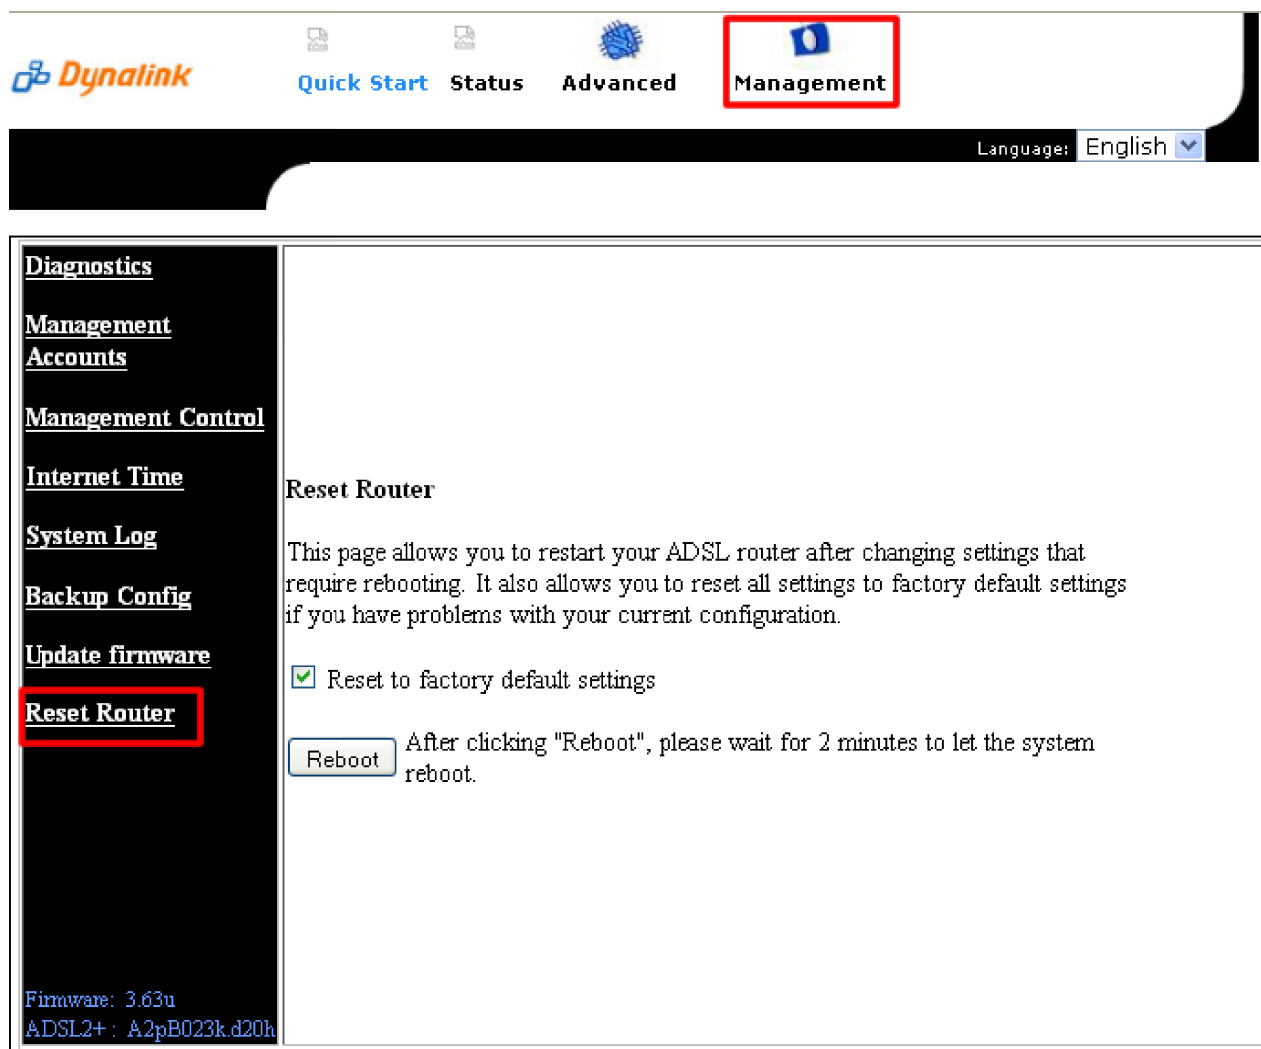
Dynalink

Quick Start Status Advanced Management

Language: English

Diagnostics

Management Accounts

Management Control

Internet Time

System Log

Backup Config

Update firmware

Reset Router

Firmware: 3.63u
ADSL2+: A2pB023k.d20h

Reset Router

This page allows you to restart your ADSL router after changing settings that require rebooting. It also allows you to reset all settings to factory default settings if you have problems with your current configuration.

Reset to factory default settings

Reboot After clicking "Reboot", please wait for 2 minutes to let the system reboot.